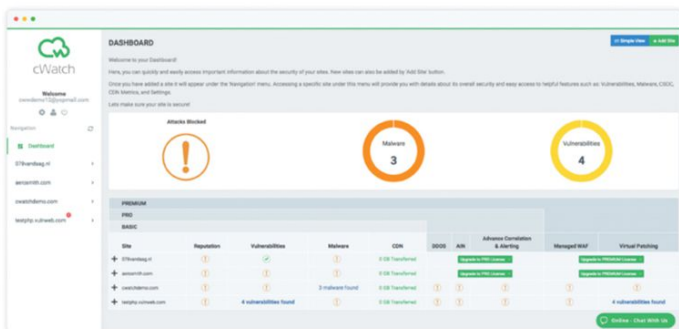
cWatch

Welcome
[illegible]@yopmail.com

Navigation

Dashboard

078andbag.nl

aecsmith.com

cwatchdemo.com

testphp.vulnweb.com

DASHBOARD

Single View
Add Site

Welcome to your Dashboard!

Here, you can quickly and easily access important information about the security of your sites. New sites can also be added by 'Add Site' button.

Once you have added a site it will appear under the 'Navigation' menu. Accessing a specific site under this menu will provide you with details about its overall security and easy access to helpful features such as: Vulnerabilities, Malware, CSDC, CDN Metrics, and Settings.

Lets make sure your site is secure!

Attacks Blocked

!

Malware
3

Vulnerabilities
4

PREMIUM

PRO

BASIC

| Site | Reputation | Vulnerabilities | Malware | CDN | DDOS | WAF | Advance Correlation & Alerting | Managed WAF | Virtual Patching |
|---|---|---|---|---|---|---|---|---|---|
| 078andbag.nl | | | | 0 GB Transferred | | | Upgrade to PRO License | Upgrade to PREMIUM License | |
| aecsmith.com | | | | 0 GB Transferred | | | Upgrade to PRO License | Upgrade to PREMIUM License | |
| cwatchdemo.com | | | 3 malware found | 0 GB Transferred | | | | | |
| testphp.vulnweb.com | | 4 vulnerabilities found | | 0 GB Transferred | | | | | 4 vulnerabilities found |

Online - Chat With Us